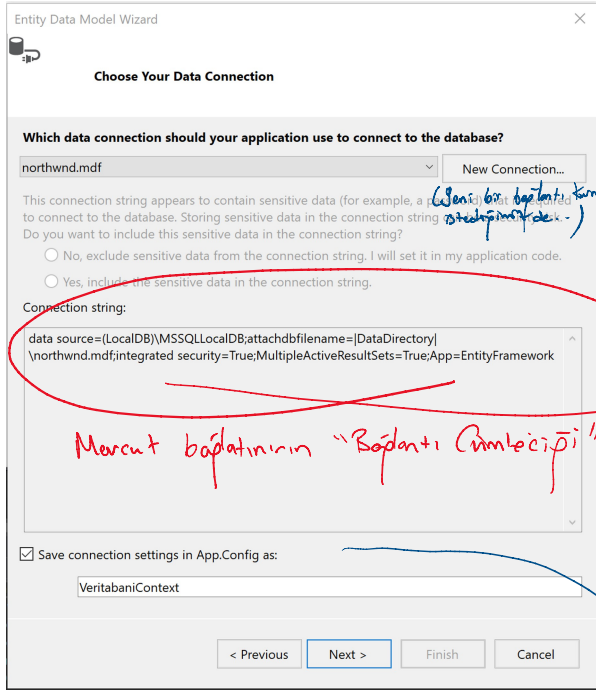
Entity Data Model Wizard

Choose Your Data Connection

Which data connection should your application use to connect to the database?

northwnd.mdf

New Connection...

(Yeni bir bağlantı kurmak istediğimizde...)

This connection string appears to contain sensitive data (for example, a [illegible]) that is required to connect to the database. Storing sensitive data in the connection string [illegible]. Do you want to include this sensitive data in the connection string?

No, exclude sensitive data from the connection string. I will set it in my application code.

Yes, include the sensitive data in the connection string.

Connection string:

data source=(LocalDB)\MSSQLLocalDB;attachdbfilename=|DataDirectory|\northwnd.mdf;integrated security=True;MultipleActiveResultSets=True;App=EntityFramework

Mevcut bağlatının "Bağlantı Cümleciği"

Save connection settings in App.Config as:

VeritabaniContext

< Previous

Next >

Finish

Cancel